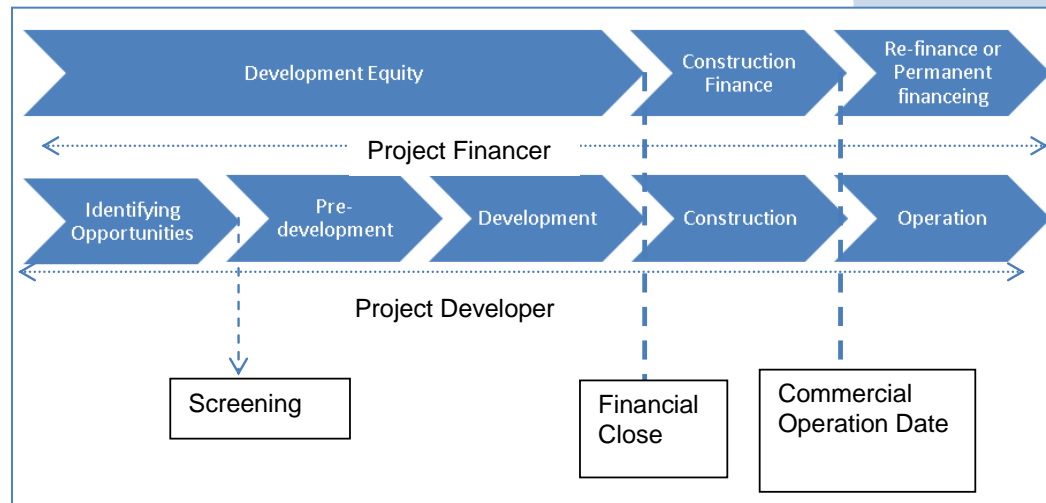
Development Equity

Construction Finance

Re-finance or Permanent financeing

Project Financer

Identifying Opportunities

Pre-development

Development

Construction

Operation

Project Developer

Screening

Financial Close

Commercial Operation Date